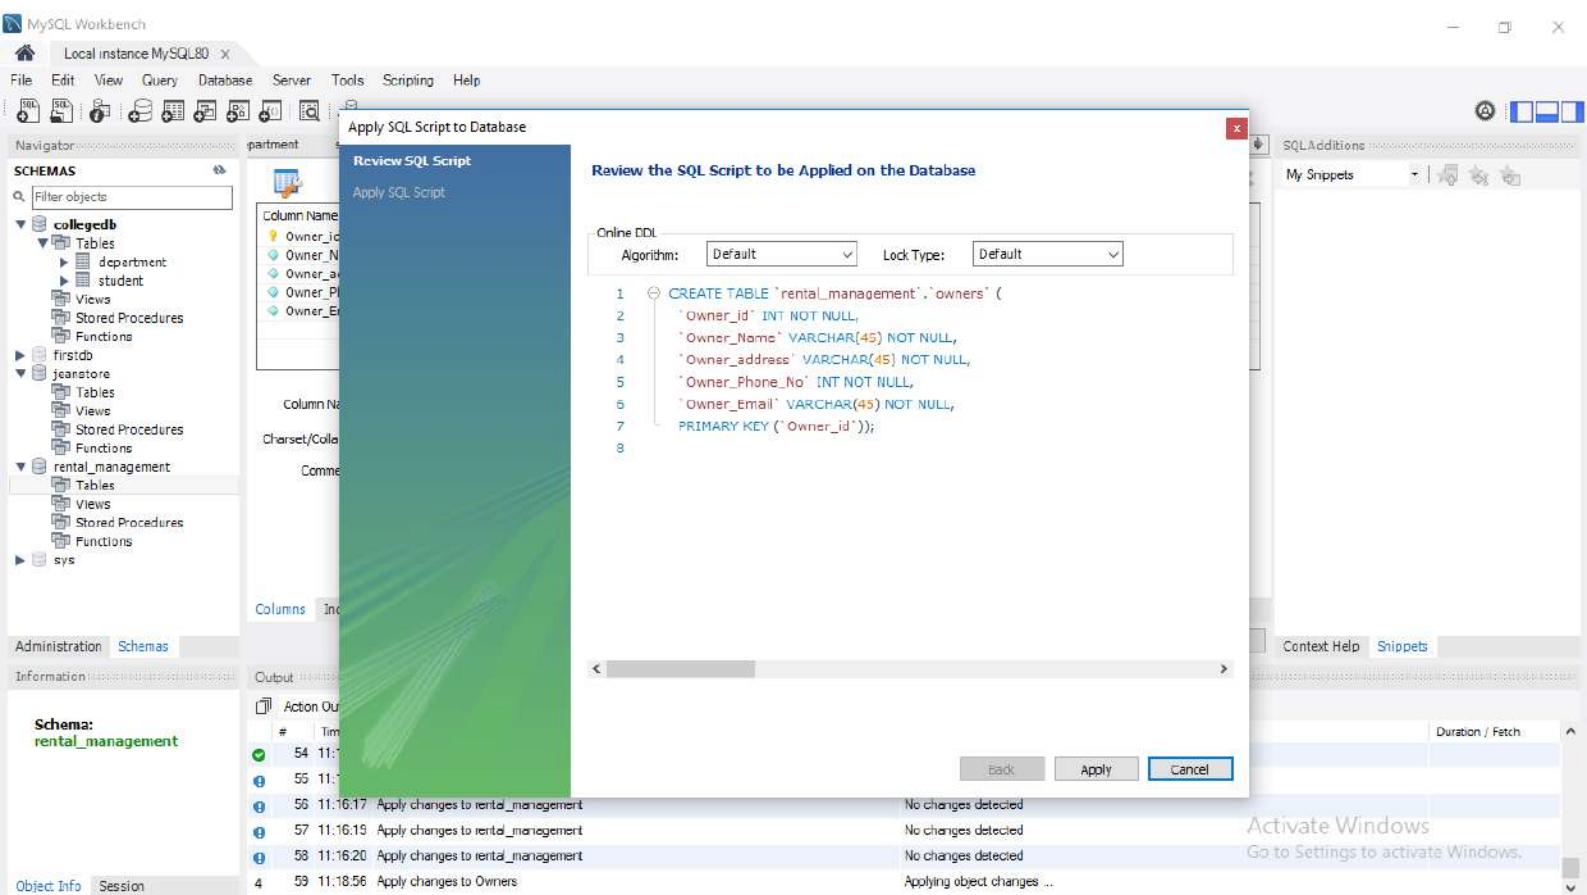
MySQL Workbench

Local instance MySQL80 ×

File Edit View Query Database Server Tools Scripting Help

Navigator

SCHEMAS

Filter objects

collegedb
Tables
department
student
Views
Stored Procedures
Functions
firstdb
jeanstore
Tables
Views
Stored Procedures
Functions
rental_management
Tables
Views
Stored Procedures
Functions
sys

Administration Schemas

Information

Schema:
rental_management

Object Info Session

partment

Column Name
Owner_ic
Owner_N
Owner_a
Owner_P
Owner_E

Column Na
Charset/Colla
Comme

Columns Inc

Output

Action Ou

# Tim
54 11:
55 11:
56 11:16:17 Apply changes to rental_management No changes detected
57 11:16:19 Apply changes to rental_management No changes detected
58 11:16:20 Apply changes to rental_management No changes detected
59 11:18:56 Apply changes to Owners Applying object changes ...

Duration / Fetch

Apply SQL Script to Database

Review SQL Script
Apply SQL Script

Review the SQL Script to be Applied on the Database

Online DDL
Algorithm: Default Lock Type: Default

1 CREATE TABLE `rental_management`.`owners` (
2 `Owner_id` INT NOT NULL,
3 `Owner_Name` VARCHAR(45) NOT NULL,
4 `Owner_address` VARCHAR(45) NOT NULL,
5 `Owner_Phone_No` INT NOT NULL,
6 `Owner_Email` VARCHAR(45) NOT NULL,
7 PRIMARY KEY (`Owner_id`));
8

Back Apply Cancel

SQLAdditions

My Snippets

Context Help Snippets

Activate Windows
Go to Settings to activate Windows.